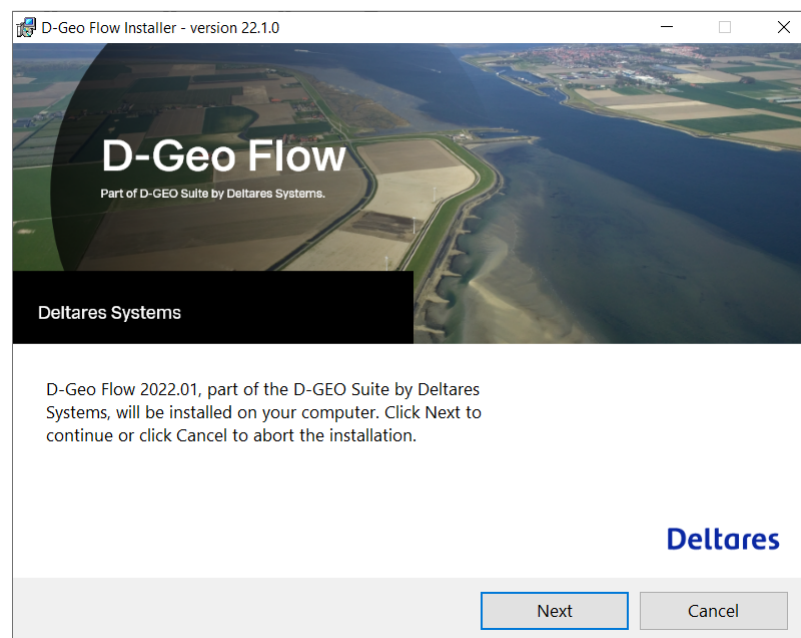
D-Geo Flow Installer - version 22.1.0

D-Geo Flow

Part of D-GEO Suite by Deltares Systems.

Deltares Systems

D-Geo Flow 2022.01, part of the D-GEO Suite by Deltares Systems, will be installed on your computer. Click Next to continue or click Cancel to abort the installation.

Deltares

Next

Cancel